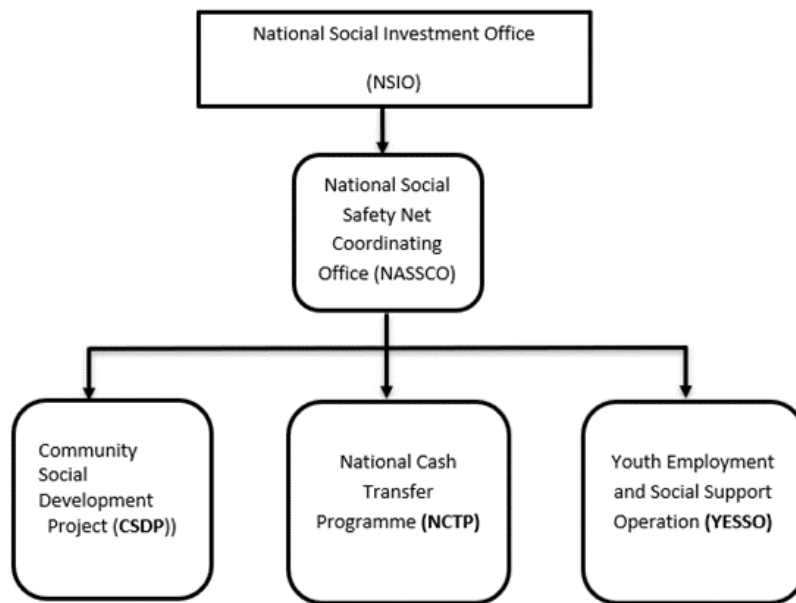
National Social Investment Office

(NSIO)

National Social Safety Net Coordinating Office (NASSCO)

Community Social Development Project (CSDP))

National Cash Transfer Programme (NCTP)

Youth Employment and Social Support Operation (YESSO)